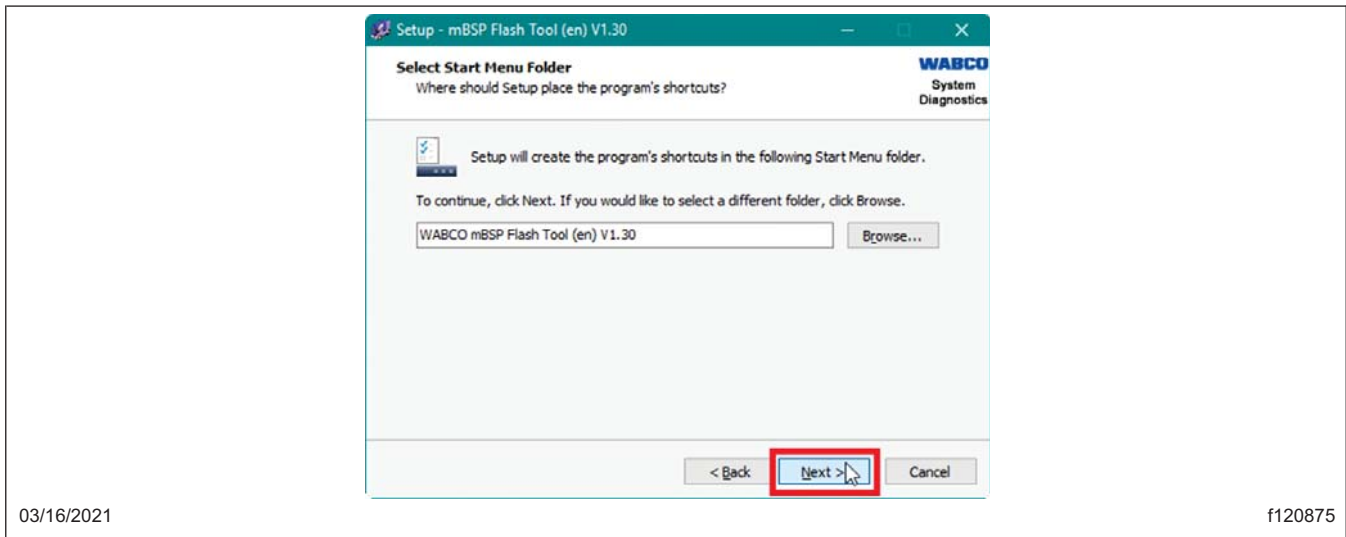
Setup - mBSP Flash Tool (en) V1.30

Select Start Menu Folder
Where should Setup place the program's shortcuts?

WABCO
System
Diagnostics

Setup will create the program's shortcuts in the following Start Menu folder.

To continue, click Next. If you would like to select a different folder, click Browse.

WABCO mBSP Flash Tool (en) V1.30

Browse...

< Back

Next >

Cancel

03/16/2021

f120875